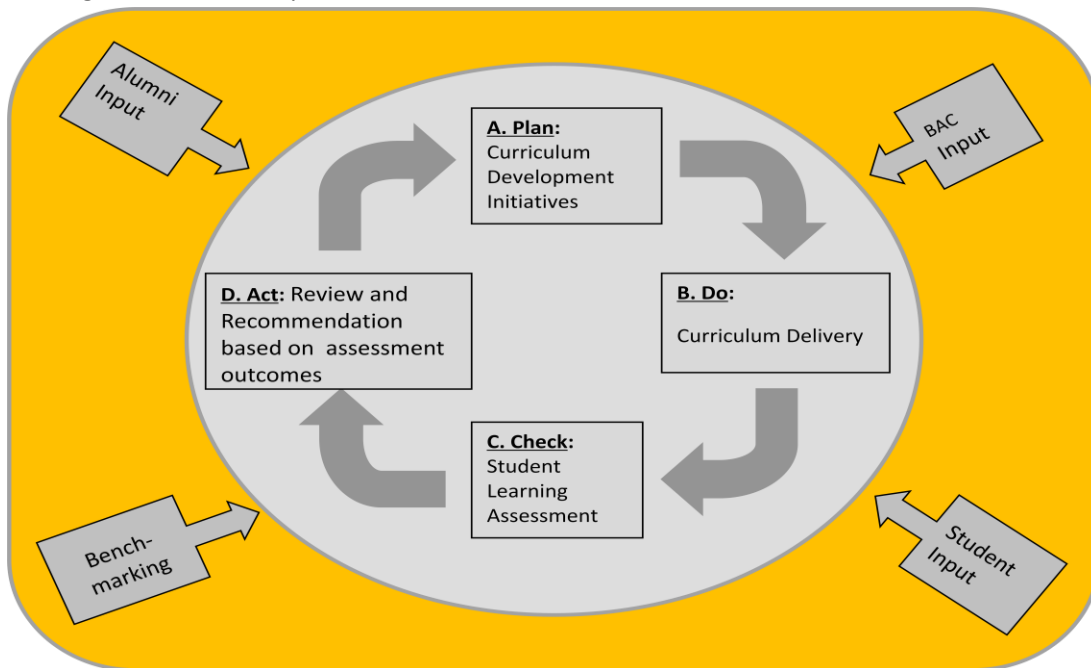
Alumni Input

A. Plan: Curriculum Development Initiatives

BAC Input

D. Act: Review and Recommendation based on assessment outcomes

B. Do:

Curriculum Delivery

C. Check: Student Learning Assessment

Bench-marking

Student Input